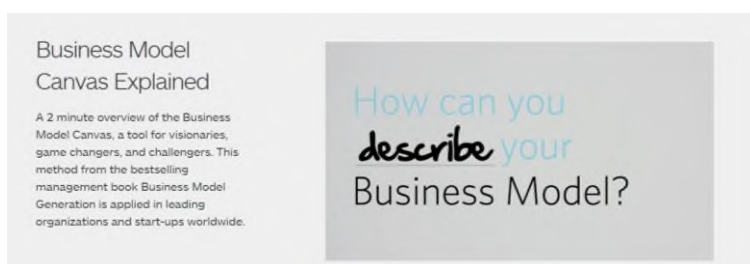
Business Model Canvas Explained

A 2 minute overview of the Business Model Canvas, a tool for visionaries, game changers, and challengers. This method from the bestselling management book Business Model Generation is applied in leading organizations and start-ups worldwide.

How can you describe your Business Model?